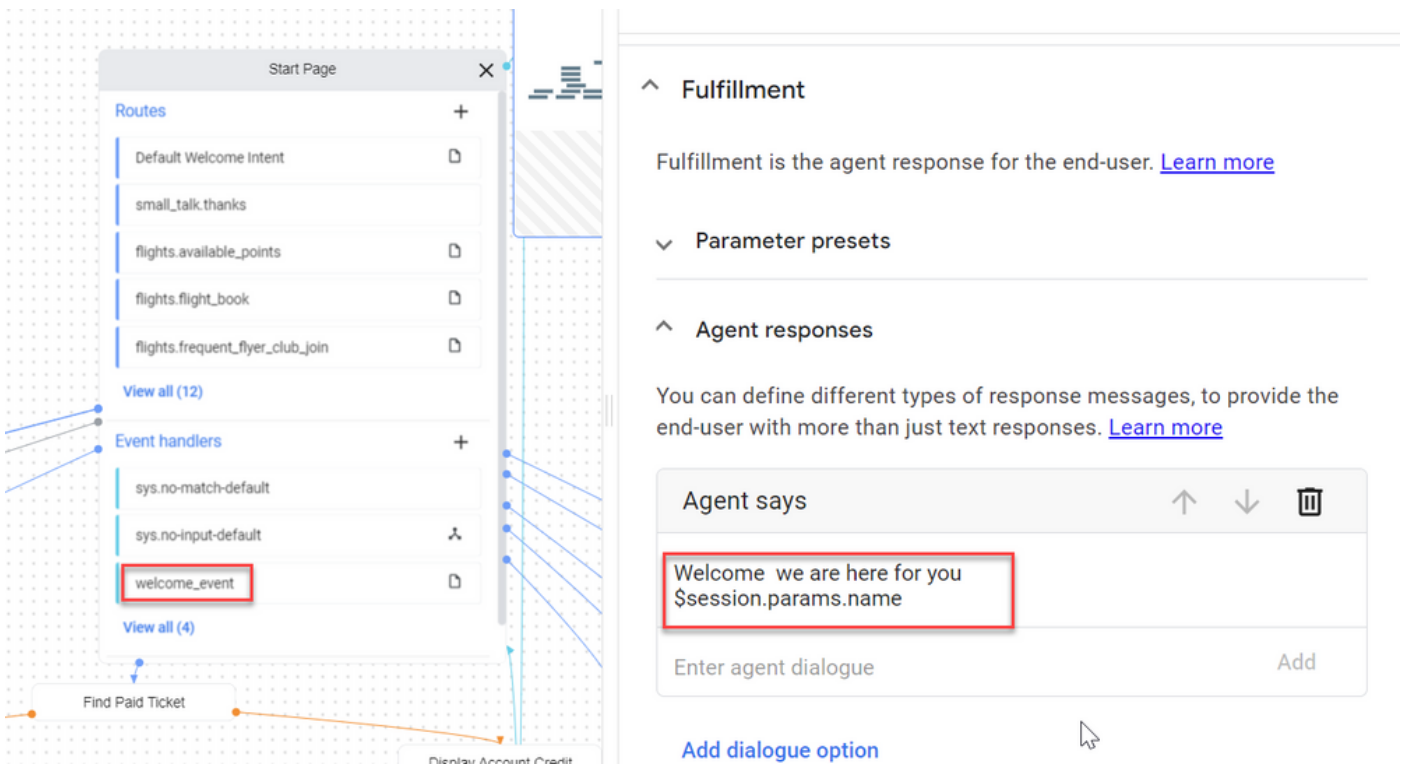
Start Page

Routes

Default Welcome Intent

small_talk.thanks

flights.available_points

flights.flight_book

flights.frequent_flyer_club_join

View all (12)

Event handlers

sys.no-match-default

sys.no-input-default

welcome_event

View all (4)

Find Paid Ticket

Display Account Credit

Fulfillment

Fulfillment is the agent response for the end-user. Learn more

Parameter presets

Agent responses

You can define different types of response messages, to provide the end-user with more than just text responses. Learn more

Agent says

Welcome we are here for you $session.params.name

Enter agent dialogue

Add

Add dialogue option